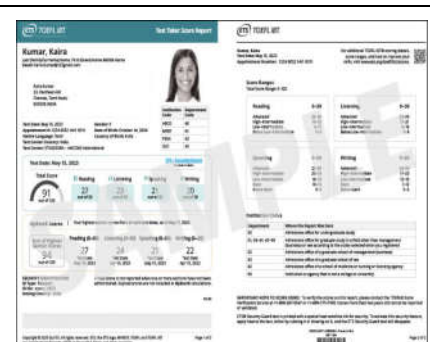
TOEFL iBT

Test Taker Score Report

Kumar, Kaira

Test Date: May 15, 2022

Total Score

91

Reading 23

Listening 24

Speaking 21

Writing 20

94

Reading 24

Listening 25

Speaking 23

Writing 22

TOEFL iBT

Score Ranges

Reading 0-30

Listening 0-30

Speaking 0-30

Writing 0-30

SAMPLE